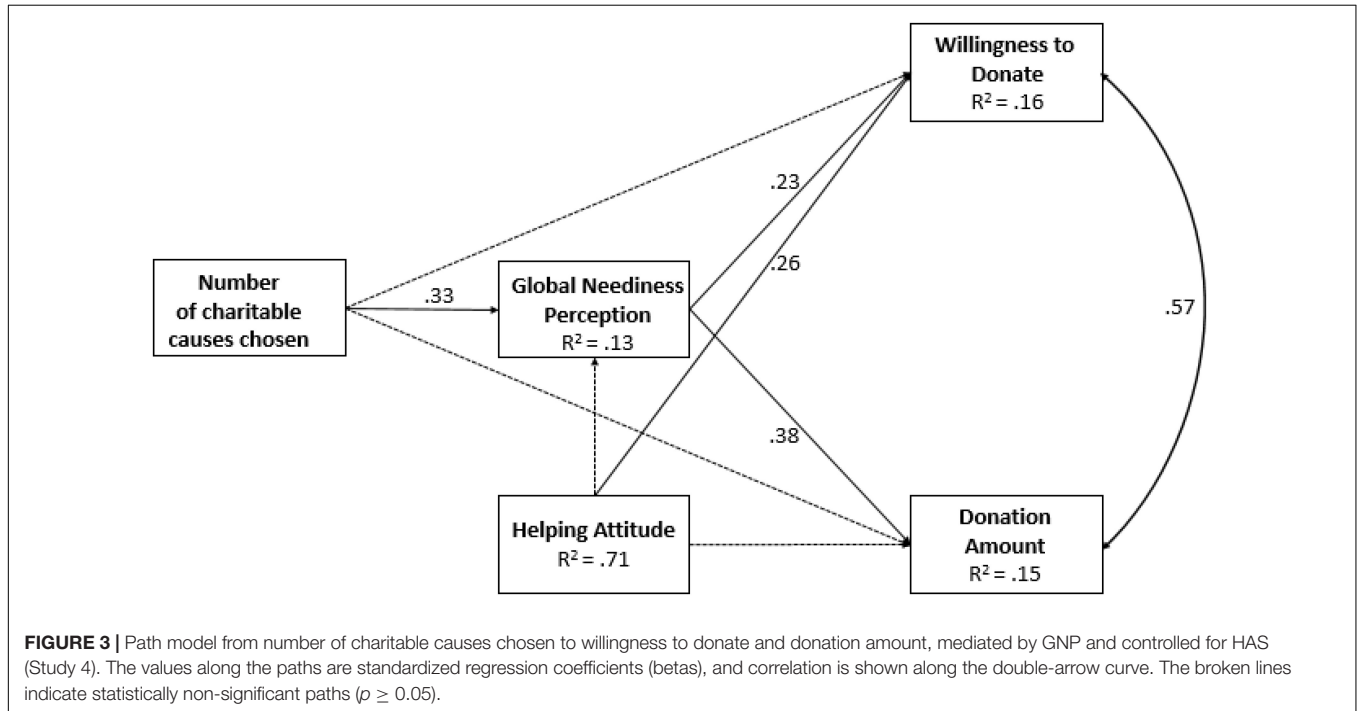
Willingness to Donate
$R^2 = .16$

.23

.26

Number of charitable causes chosen

.33

Global Neediness Perception
$R^2 = .13$

.57

.38

Helping Attitude
$R^2 = .71$

Donation Amount
$R^2 = .15$

**FIGURE 3 |** Path model from number of charitable causes chosen to willingness to donate and donation amount, mediated by GNP and controlled for HAS (Study 4). The values along the paths are standardized regression coefficients (betas), and correlation is shown along the double-arrow curve. The broken lines indicate statistically non-significant paths ($p \geq 0.05$).